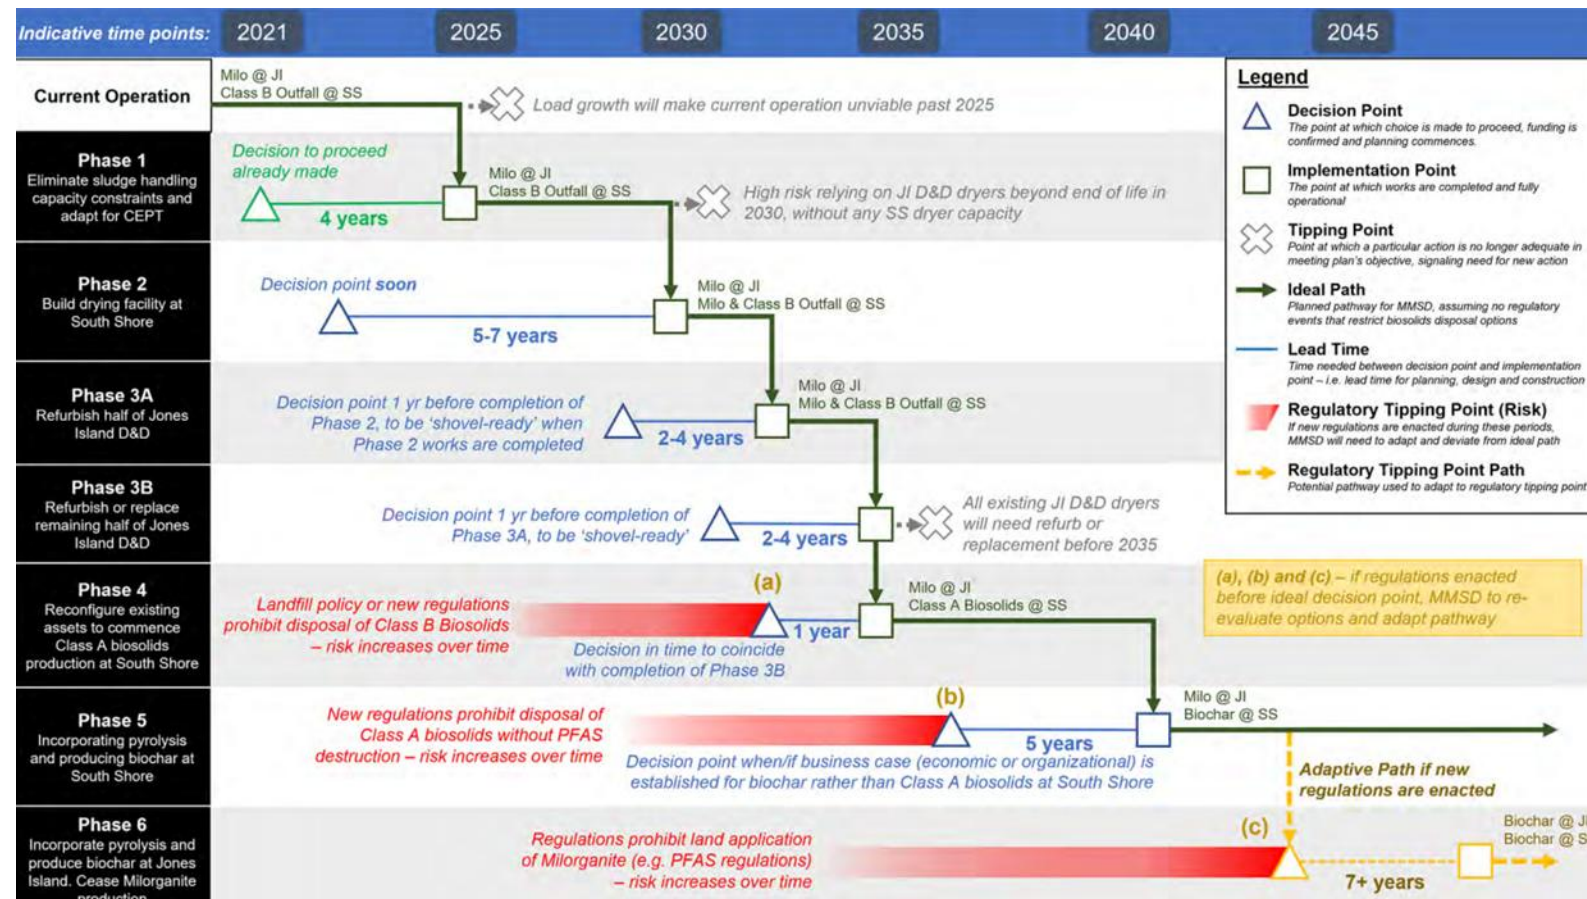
Indicative time points: 2021 2025 2030 2035 2040 2045

Current Operation

Milo @ JI
Class B Outfall @ SS

Load growth will make current operation unviable past 2025

Phase 1
Eliminate sludge handling capacity constraints and adapt for CEPT

Decision to proceed already made

4 years

Milo @ JI
Class B Outfall @ SS

High risk relying on JI D&D dryers beyond end of life in 2030, without any SS dryer capacity

Phase 2
Build drying facility at South Shore

Decision point soon

5-7 years

Milo @ JI
Milo & Class B Outfall @ SS

Phase 3A
Refurbish half of Jones Island D&D

Decision point 1 yr before completion of Phase 2, to be 'shovel-ready' when Phase 2 works are completed

2-4 years

Milo @ JI
Milo & Class B Outfall @ SS

Phase 3B
Refurbish or replace remaining half of Jones Island D&D

Decision point 1 yr before completion of Phase 3A, to be 'shovel-ready'

2-4 years

All existing JI D&D dryers will need refurb or replacement before 2035

Phase 4
Reconfigure existing assets to commence Class A biosolids production at South Shore

Landfill policy or new regulations prohibit disposal of Class B Biosolids – risk increases over time

(a)

1 year

Decision in time to coincide with completion of Phase 3B

Milo @ JI
Class A Biosolids @ SS

(a), (b) and (c) – if regulations enacted before ideal decision point, MMSD to re-evaluate options and adapt pathway

Phase 5
Incorporating pyrolysis and producing biochar at South Shore

New regulations prohibit disposal of Class A biosolids without PFAS destruction – risk increases over time

(b)

5 years

Decision point when/if business case (economic or organizational) is established for biochar rather than Class A biosolids at South Shore

Milo @ JI
Biochar @ SS

Adaptive Path if new regulations are enacted

Phase 6
Incorporate pyrolysis and produce biochar at Jones Island. Cease Milorganite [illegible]

Regulations prohibit land application of Milorganite (e.g. PFAS regulations) – risk increases over time

(c)

7+ years

Biochar @ J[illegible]
Biochar @ S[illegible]

Legend
Decision Point
The point at which choice is made to proceed, funding is confirmed and planning commences.
Implementation Point
The point at which works are completed and fully operational
Tipping Point
Point at which a particular action is no longer adequate in meeting plan's objective, signaling need for new action
Ideal Path
Planned pathway for MMSD, assuming no regulatory events that restrict biosolids disposal options
Lead Time
Time needed between decision point and implementation point – i.e. lead time for planning, design and construction
Regulatory Tipping Point (Risk)
If new regulations are enacted during these periods, MMSD will need to adapt and deviate from ideal path
Regulatory Tipping Point Path
Potential pathway used to adapt to regulatory tipping point